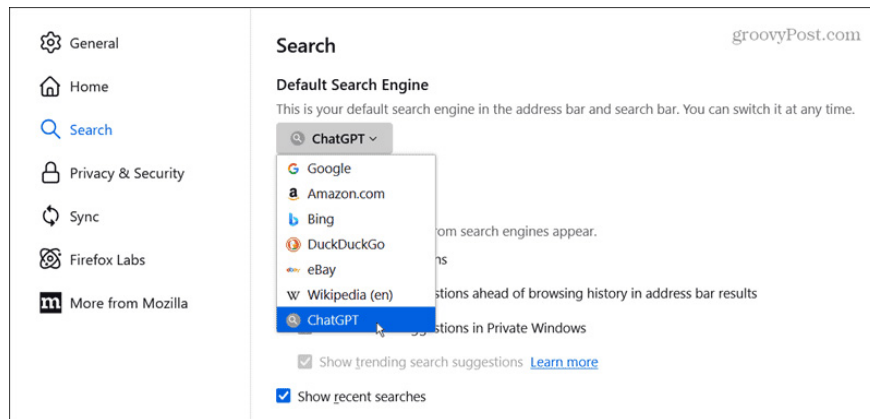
General

Home

Search

Privacy & Security

Sync

Firefox Labs

More from Mozilla

Search

groovyPost.com

Default Search Engine

This is your default search engine in the address bar and search bar. You can switch it at any time.

ChatGPT

Google

Amazon.com

Bing

DuckDuckGo

eBay

Wikipedia (en)

ChatGPT

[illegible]om search engines appear.

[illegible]ns

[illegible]stions ahead of browsing history in address bar results

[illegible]gestions in Private Windows

Show trending search suggestions Learn more

Show recent searches